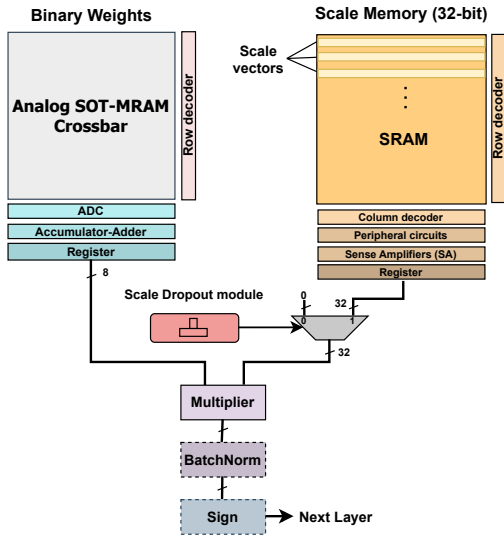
Binary Weights

Scale Memory (32-bit)

Scale vectors

Analog SOT-MRAM Crossbar

Row decoder

SRAM

Row decoder

ADC

Accumulator-Adder

Register

Column decoder

Peripheral circuits

Sense Amplifiers (SA)

Register

8

Scale Dropout module

0

32

0

1

32

Multiplier

BatchNorm

Sign

Next Layer